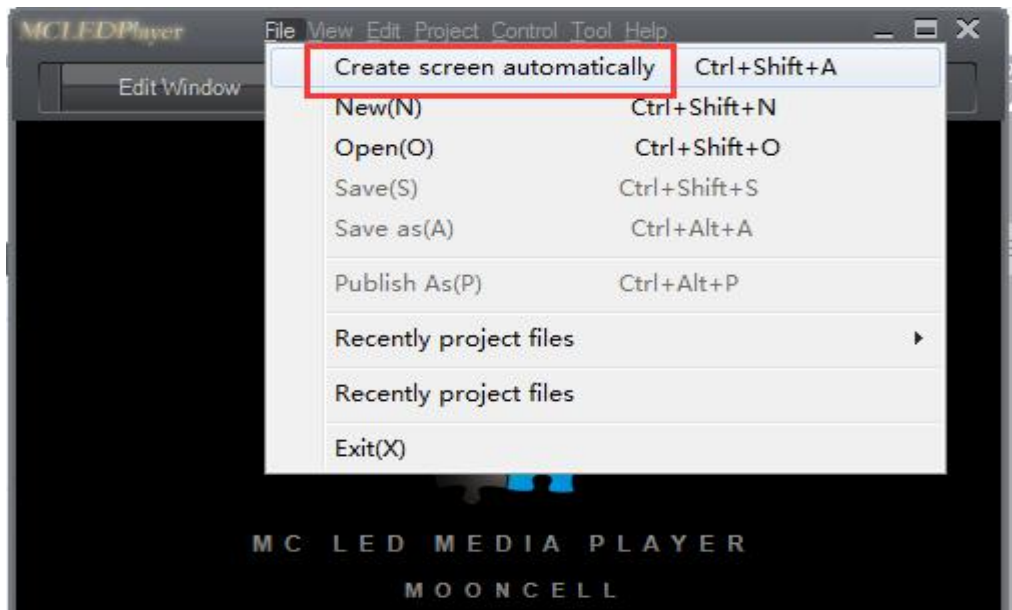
MCLEDPlayer File View Edit Project Control Tool Help

Edit Window

Create screen automatically Ctrl+Shift+A
New(N) Ctrl+Shift+N
Open(O) Ctrl+Shift+O
Save(S) Ctrl+Shift+S
Save as(A) Ctrl+Alt+A
Publish As(P) Ctrl+Alt+P
Recently project files
Recently project files
Exit(X)

MC LED MEDIA PLAYER
MOONCELL